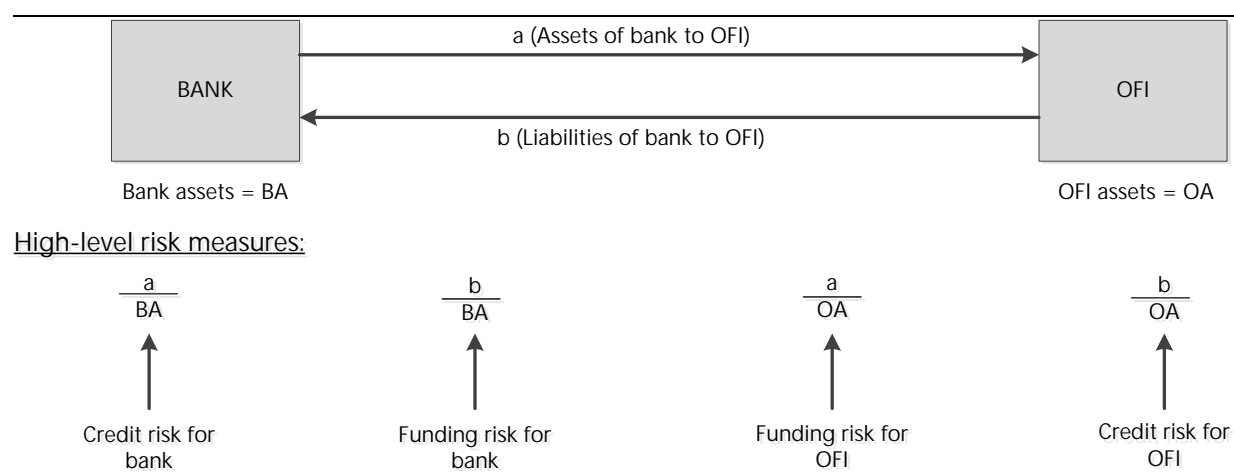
BANK

a (Assets of bank to OFI)

OFI

b (Liabilities of bank to OFI)

Bank assets = BA

OFI assets = OA

High-level risk measures:

$\frac{a}{BA}$

Credit risk for bank

$\frac{b}{BA}$

Funding risk for bank

$\frac{a}{OA}$

Funding risk for OFI

$\frac{b}{OA}$

Credit risk for OFI